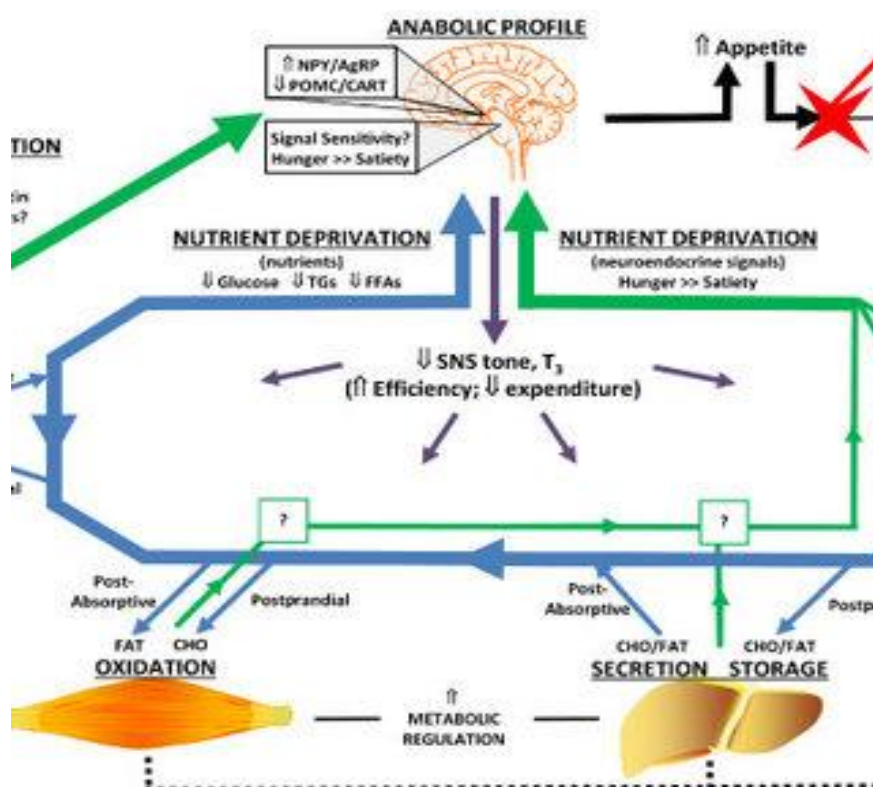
ANABOLIC PROFILE

⇑ NPY/AgRP
⇓ POMC/CART

Signal Sensitivity?
Hunger >> Satiety

⇑ Appetite

TION

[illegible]in
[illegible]s?

NUTRIENT DEPRIVATION
(nutrients)
⇓ Glucose ⇓ TGs ⇓ FFAs

NUTRIENT DEPRIVATION
(neuroendocrine signals)
Hunger >> Satiety

⇓ SNS tone, $T_3$
(⇑ Efficiency; ⇓ expenditure)

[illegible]l

?

?

Post-Absorptive

Postprandial

Post-Absorptive

Postp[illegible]

FAT CHO
OXIDATION

CHO/FAT CHO/FAT
SECRETION STORAGE

⇑
METABOLIC
REGULATION